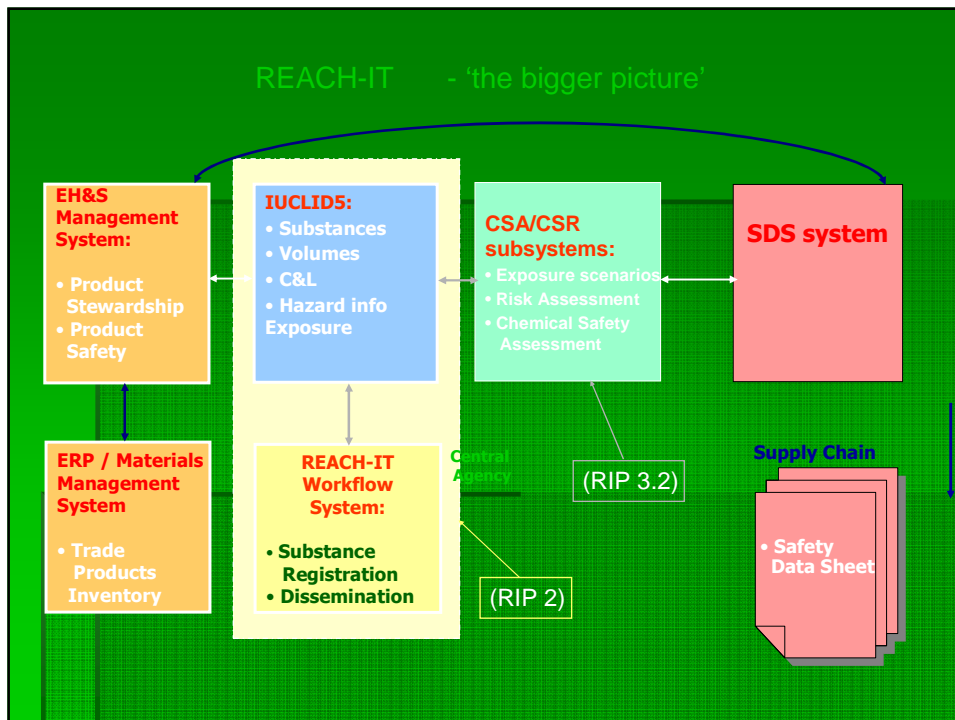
REACH-IT - 'the bigger picture'

EH&S Management System:

• Product Stewardship
• Product Safety

IUCLID5:
• Substances
• Volumes
• C&L
• Hazard info Exposure

CSA/CSR subsystems:
• Exposure scenarios
• Risk Assessment
• Chemical Safety Assessment

SDS system

ERP / Materials Management System

• Trade Products Inventory

REACH-IT Workflow System:

• Substance Registration
• Dissemination

Central Agency

(RIP 3.2)

(RIP 2)

Supply Chain

• Safety Data Sheet